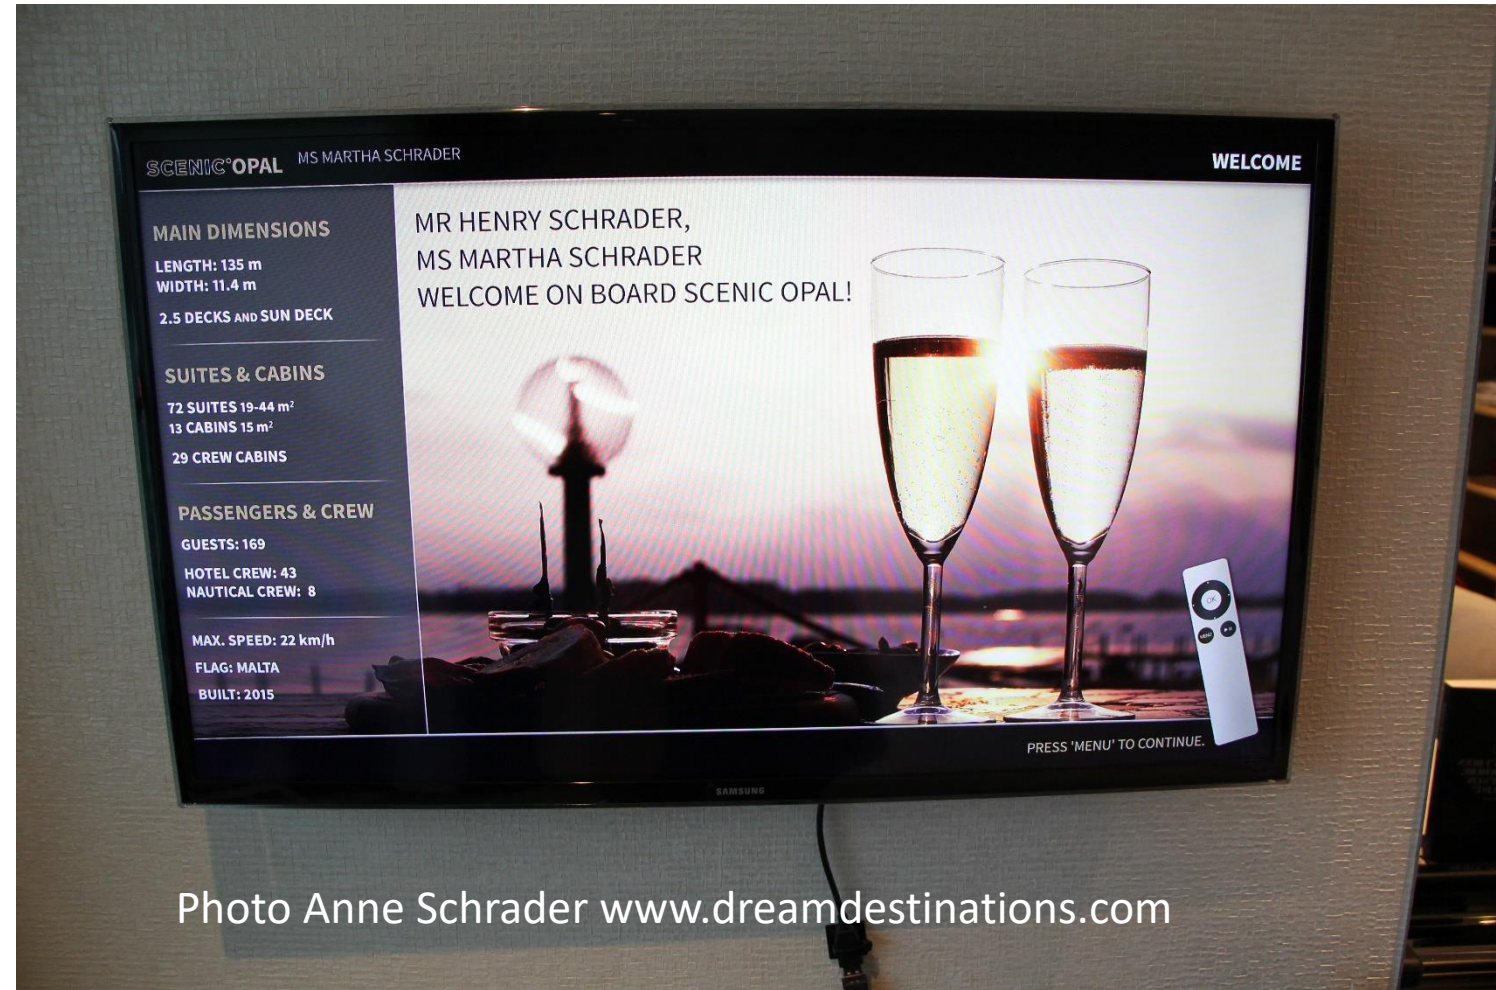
SCENIC°OPAL MS MARTHA SCHRADER

WELCOME

MAIN DIMENSIONS

LENGTH: 135 m
WIDTH: 11.4 m

2.5 DECKS AND SUN DECK

SUITES & CABINS

72 SUITES 19-44 m²
13 CABINS 15 m²

29 CREW CABINS

PASSENGERS & CREW

GUESTS: 169

HOTEL CREW: 43
NAUTICAL CREW: 8

MAX. SPEED: 22 km/h

FLAG: MALTA

BUILT: 2015

MR HENRY SCHRADER,
MS MARTHA SCHRADER
WELCOME ON BOARD SCENIC OPAL!

OK

MENU

PRESS 'MENU' TO CONTINUE.

SAMSUNG

Photo Anne Schrader www.dreamdestinations.com